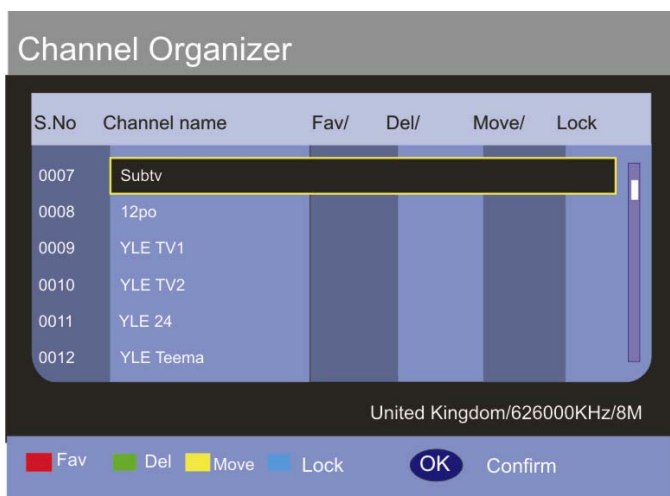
Channel Organizer

| S.No | Channel name | Fav/ | Del/ | Move/ | Lock |
|---|---|---|---|---|---|
| 0007 | Subtv | | | | |
| 0008 | 12po | | | | |
| 0009 | YLE TV1 | | | | |
| 0010 | YLE TV2 | | | | |
| 0011 | YLE 24 | | | | |
| 0012 | YLE Teema | | | | |

United Kingdom/626000KHz/8M

Fav Del Move Lock OK Confirm